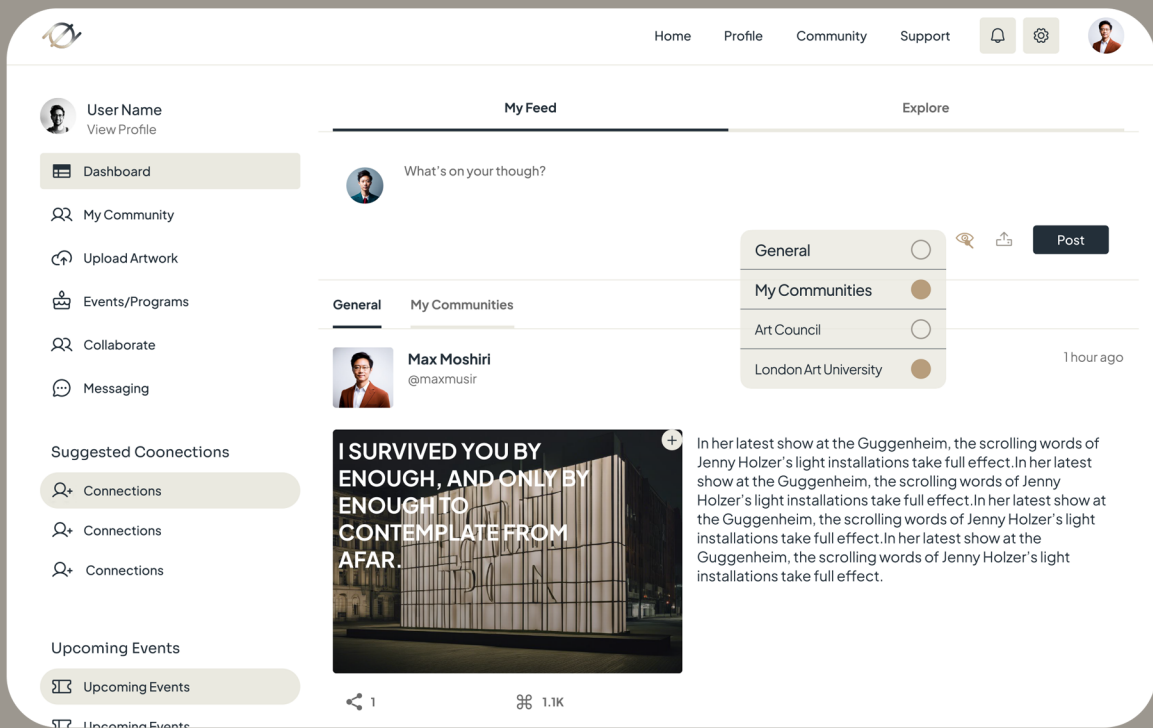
Home Profile Community Support

User Name
View Profile

Dashboard
My Community
Upload Artwork
Events/Programs
Collaborate
Messaging

Suggested Coonections
Connections
Connections
Connections

Upcoming Events
Upcoming Events
Upcoming Events

My Feed
Explore

What's on your though?

General
My Communities
Art Council
London Art University

Post

General
My Communities

Max Moshiri
@maxmusir
1 hour ago

I SURVIVED YOU BY ENOUGH, AND ONLY BY ENOUGH TO CONTEMPLATE FROM AFAR.

In her latest show at the Guggenheim, the scrolling words of Jenny Holzer's light installations take full effect.In her latest show at the Guggenheim, the scrolling words of Jenny Holzer's light installations take full effect.In her latest show at the Guggenheim, the scrolling words of Jenny Holzer's light installations take full effect.In her latest show at the Guggenheim, the scrolling words of Jenny Holzer's light installations take full effect.

1
1.1K